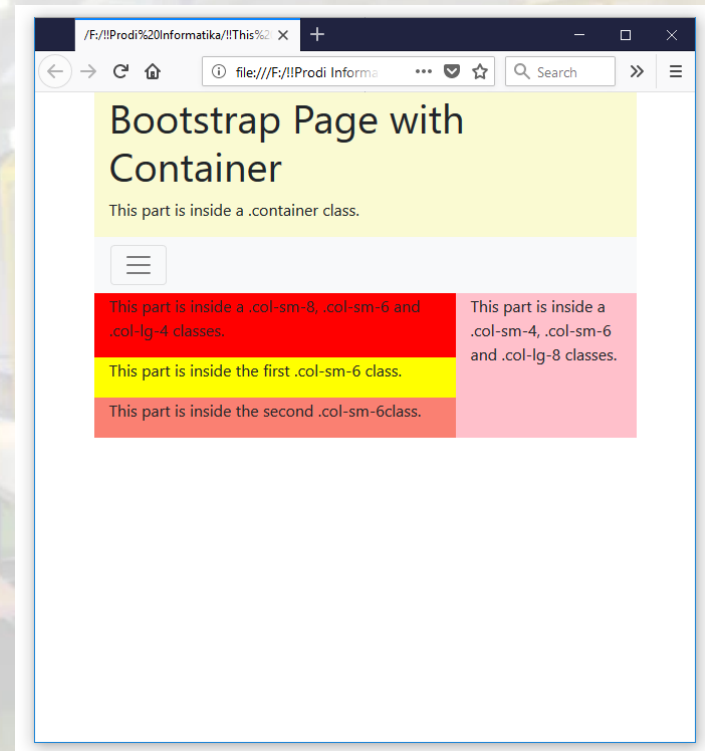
/F:/!!Prodi%20Informatika/!!This%2

file:///F:/!!Prodi Informa

Search

Bootstrap Page with Container

This part is inside a .container class.

This part is inside a .col-sm-8, .col-sm-6 and .col-lg-4 classes.

This part is inside the first .col-sm-6 class.

This part is inside the second .col-sm-6class.

This part is inside a .col-sm-4, .col-sm-6 and .col-lg-8 classes.